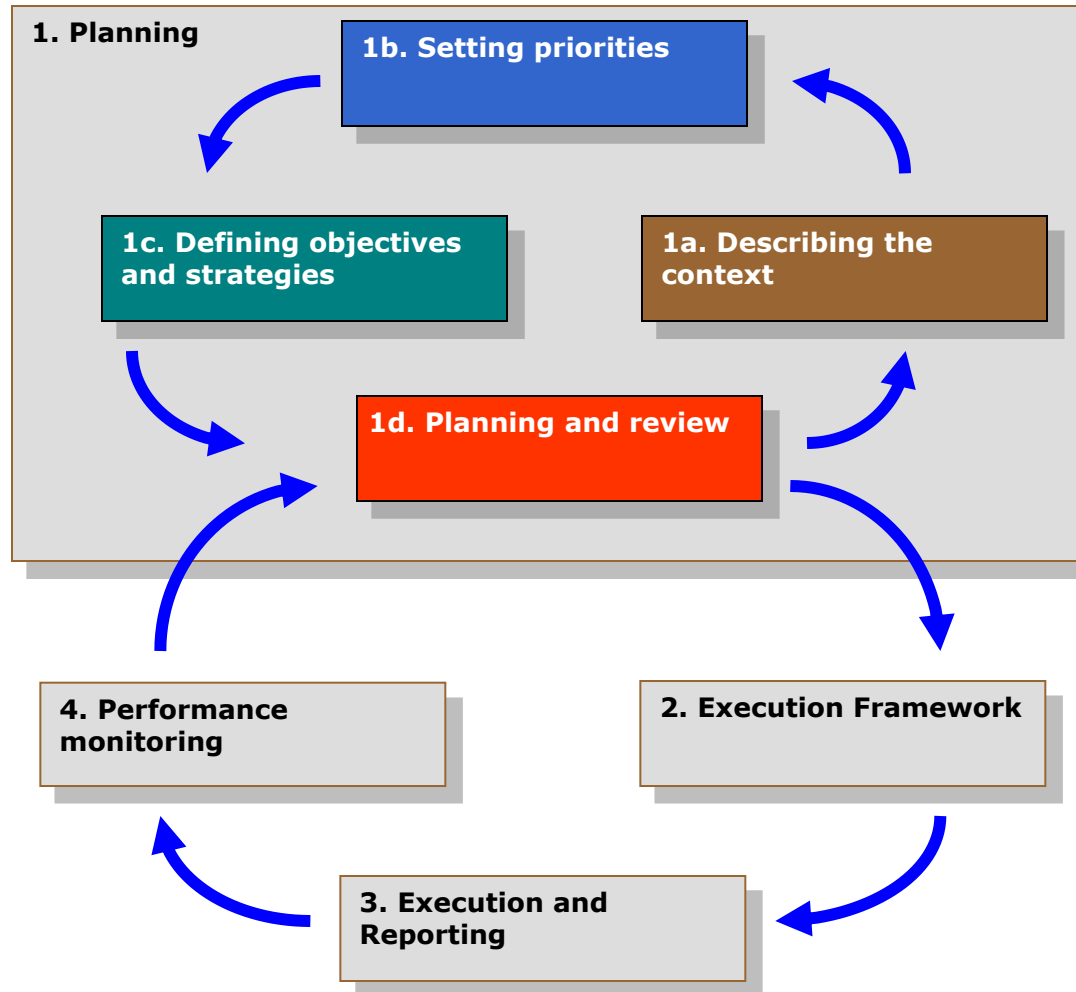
1. Planning

1b. Setting priorities

1c. Defining objectives and strategies

1a. Describing the context

1d. Planning and review

4. Performance monitoring

2. Execution Framework

3. Execution and Reporting